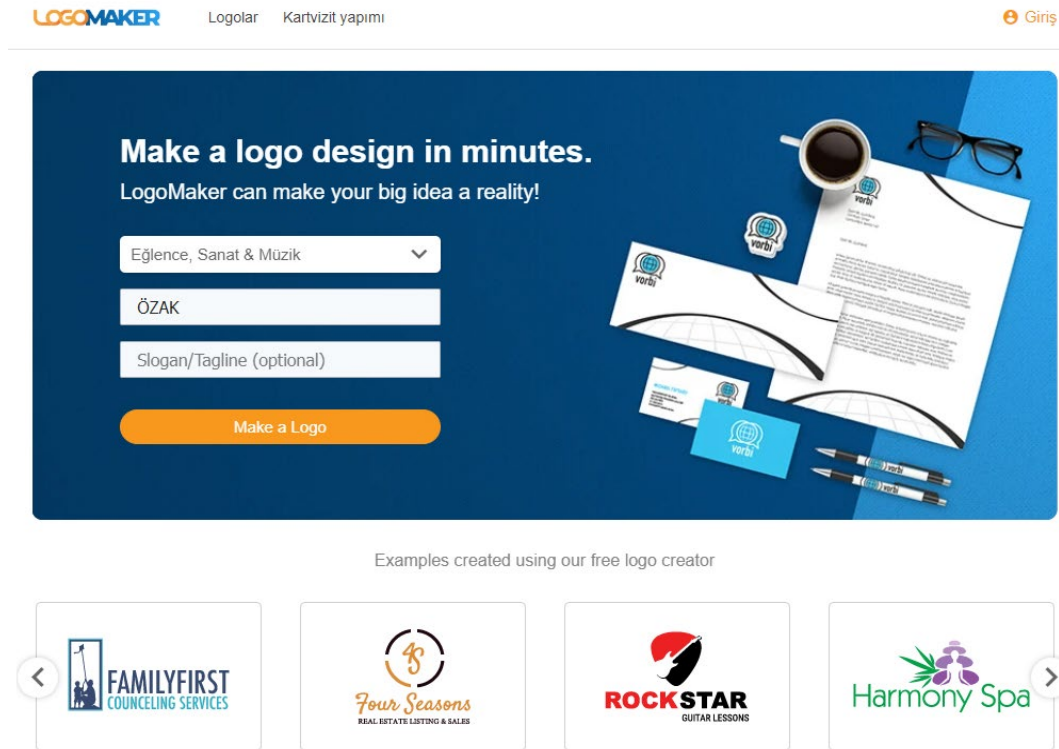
LOGOMAKER Logolar Kartvizit yapımı Giriş

Make a logo design in minutes.
LogoMaker can make your big idea a reality!

Eğlence, Sanat & Müzik

ÖZAK

Slogan/Tagline (optional)

Make a Logo

vorbi

vorbi

vorbi

vorbi

vorbi

Examples created using our free logo creator

FAMILYFIRST
COUNCELING SERVICES

Four Seasons
REAL ESTATE LISTING & SALES

ROCKSTAR
GUITAR LESSONS

Harmony Spa